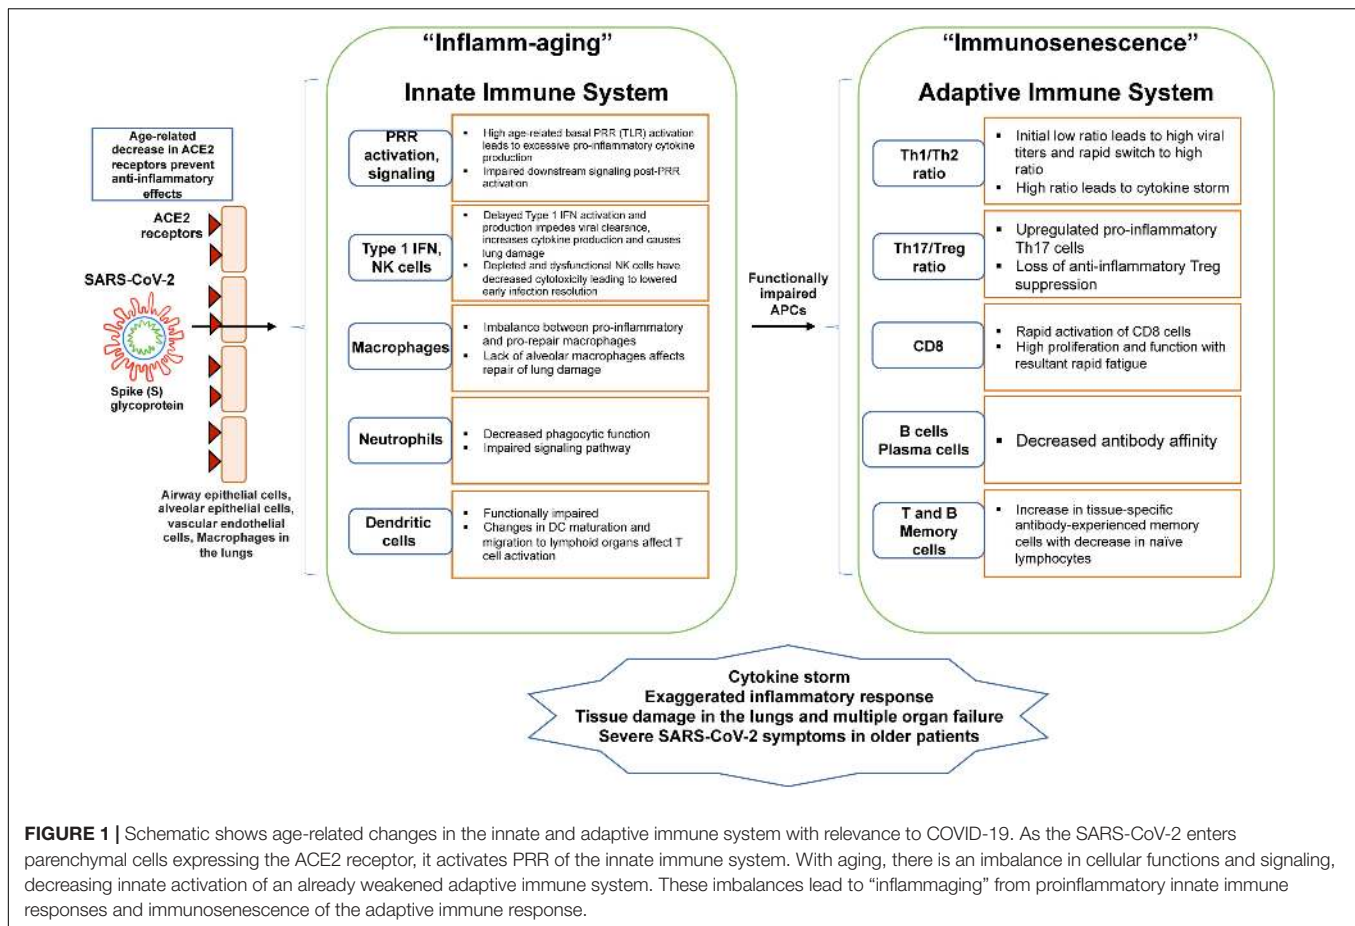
Age-related decrease in ACE2 receptors prevent anti-inflammatory effects

ACE2 receptors

SARS-CoV-2

Spike (S) glycoprotein

Airway epithelial cells, alveolar epithelial cells, vascular endothelial cells, Macrophages in the lungs

"Inflamm-aging"

Innate Immune System

PRR activation, signaling
- High age-related basal PRR (TLR) activation leads to excessive pro-inflammatory cytokine production
- Impaired downstream signaling post-PRR activation

Type 1 IFN, NK cells
- Delayed Type 1 IFN activation and production impedes viral clearance, increases cytokine production and causes lung damage
- Depleted and dysfunctional NK cells have decreased cytotoxicity leading to lowered early infection resolution

Macrophages
- Imbalance between pro-inflammatory and pro-repair macrophages
- Lack of alveolar macrophages affects repair of lung damage

Neutrophils
- Decreased phagocytic function
- Impaired signaling pathway

Dendritic cells
- Functionally impaired
- Changes in DC maturation and migration to lymphoid organs affect T cell activation

Functionally impaired APCs

"Immunosenescence"

Adaptive Immune System

Th1/Th2 ratio
- Initial low ratio leads to high viral titers and rapid switch to high ratio
- High ratio leads to cytokine storm

Th17/Treg ratio
- Upregulated pro-inflammatory Th17 cells
- Loss of anti-inflammatory Treg suppression

CD8
- Rapid activation of CD8 cells
- High proliferation and function with resultant rapid fatigue

B cells Plasma cells
- Decreased antibody affinity

T and B Memory cells
- Increase in tissue-specific antibody-experienced memory cells with decrease in naïve lymphocytes

Cytokine storm
Exaggerated inflammatory response
Tissue damage in the lungs and multiple organ failure
Severe SARS-CoV-2 symptoms in older patients

FIGURE 1 | Schematic shows age-related changes in the innate and adaptive immune system with relevance to COVID-19. As the SARS-CoV-2 enters parenchymal cells expressing the ACE2 receptor, it activates PRR of the innate immune system. With aging, there is an imbalance in cellular functions and signaling, decreasing innate activation of an already weakened adaptive immune system. These imbalances lead to "inflammaging" from proinflammatory innate immune responses and immunosenescence of the adaptive immune response.